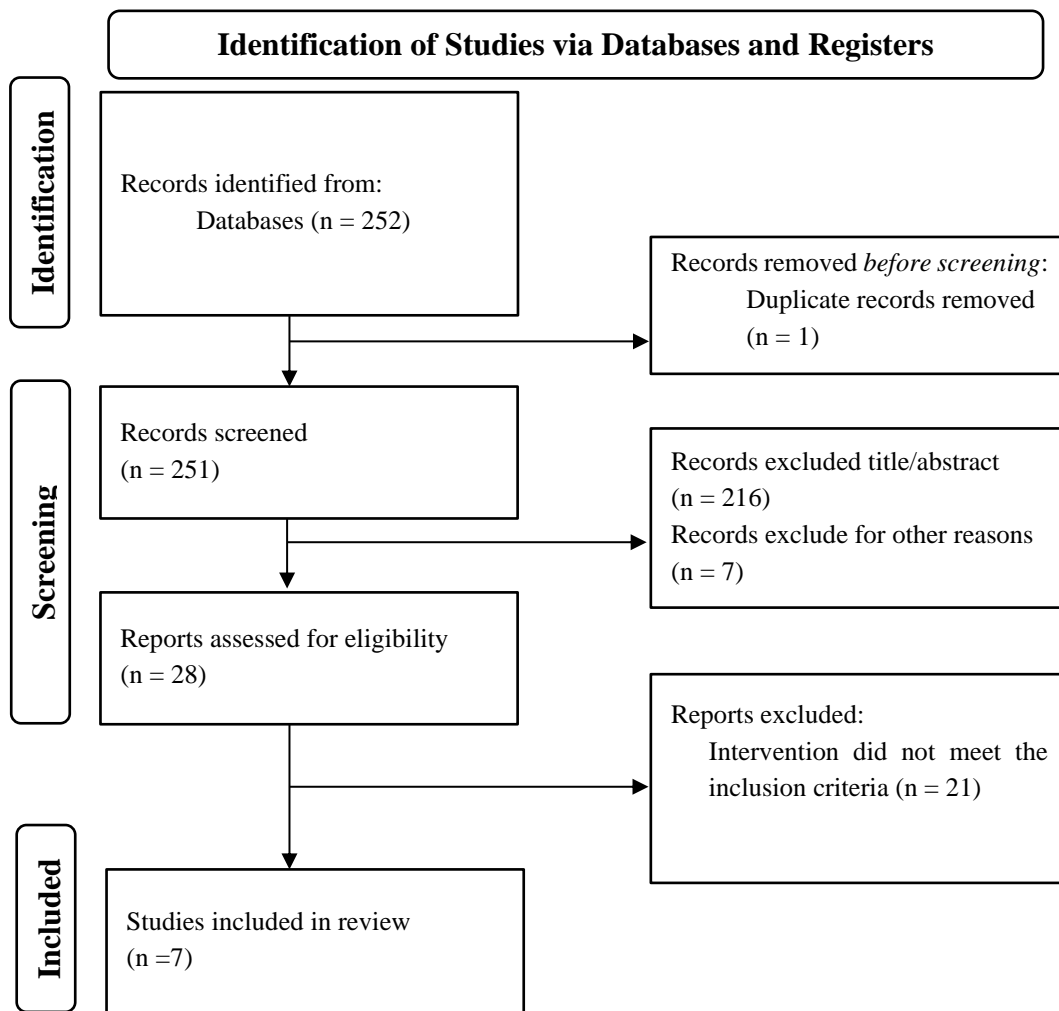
Identification of Studies via Databases and Registers

Identification

Records identified from:
Databases (n = 252)

Records removed *before screening*:
Duplicate records removed (n = 1)

Screening

Records screened
(n = 251)

Records excluded title/abstract
(n = 216)
Records exclude for other reasons
(n = 7)

Reports assessed for eligibility
(n = 28)

Reports excluded:
Intervention did not meet the inclusion criteria (n = 21)

Included

Studies included in review
(n =7)